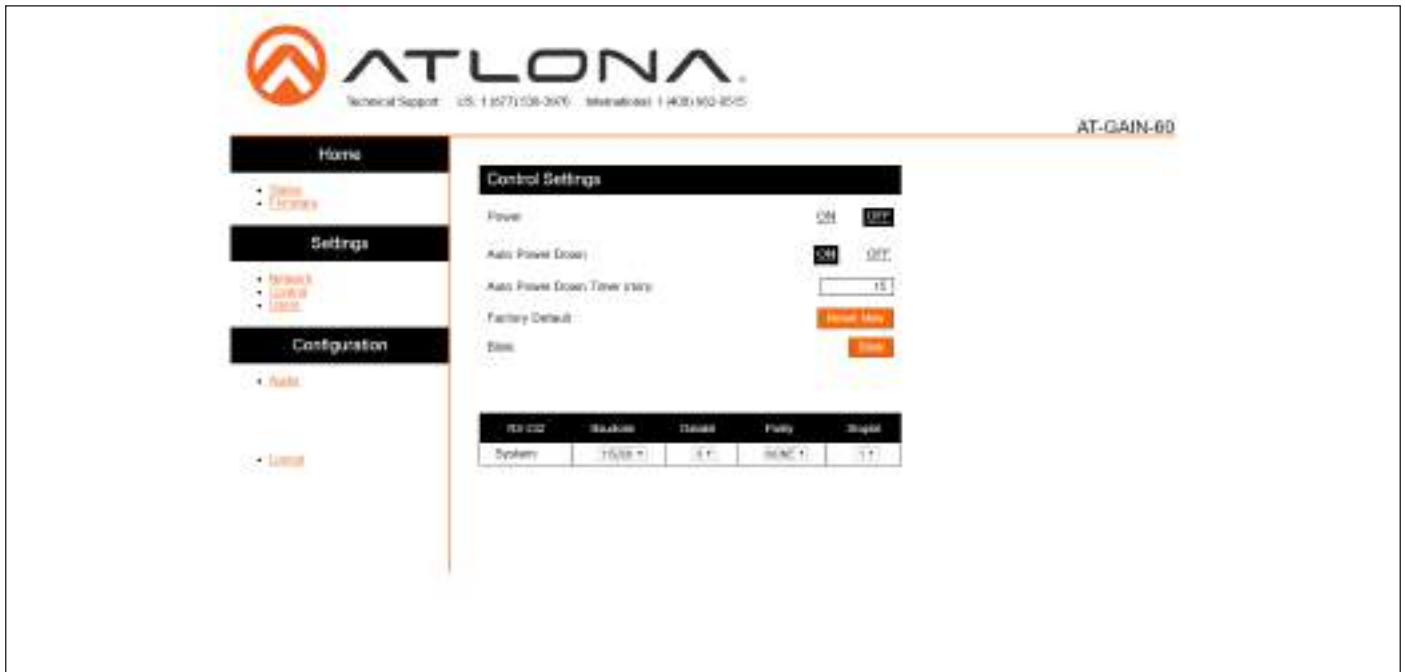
ATLONA.

Technical Support US: 1 (877) 536-3976 International: 1 (408) 962-0515

AT-GAIN-60

Home

- Status
- Firmware

Settings

- Network
- Control
- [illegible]

Configuration

- Audio

- Logout

Control Settings

| | | |
|---|---|---|
| Power | ON | OFF |
| Auto Power Down | ON | OFF |
| Auto Power Down Timer (min) | | 15 |
| Factory Default | | Reset Now |
| Baro | | Baro |

| RS-232 | Baudrate | Databit | Parity | Stopbit |
|---|---|---|---|---|
| System | 115200 | 8 | NONE | 1 |